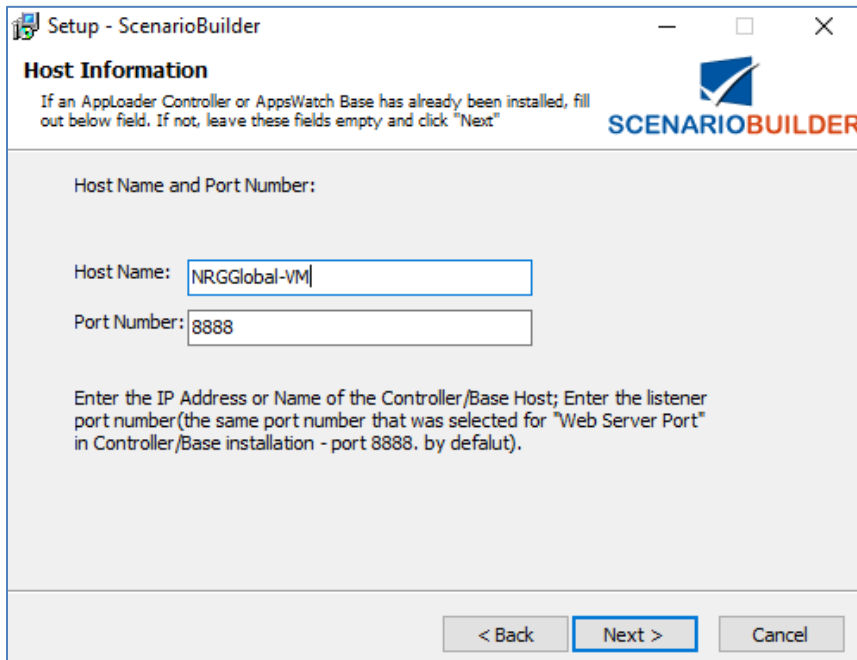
Setup - ScenarioBuilder

Host Information

If an AppLoader Controller or AppsWatch Base has already been installed, fill out below field. If not, leave these fields empty and click "Next"

SCENARIOBUILDER

Host Name and Port Number:

Host Name: NRGGlobal-VM

Port Number: 8888

Enter the IP Address or Name of the Controller/Base Host; Enter the listener port number(the same port number that was selected for "Web Server Port" in Controller/Base installation - port 8888. by defalut).

< Back

Next >

Cancel